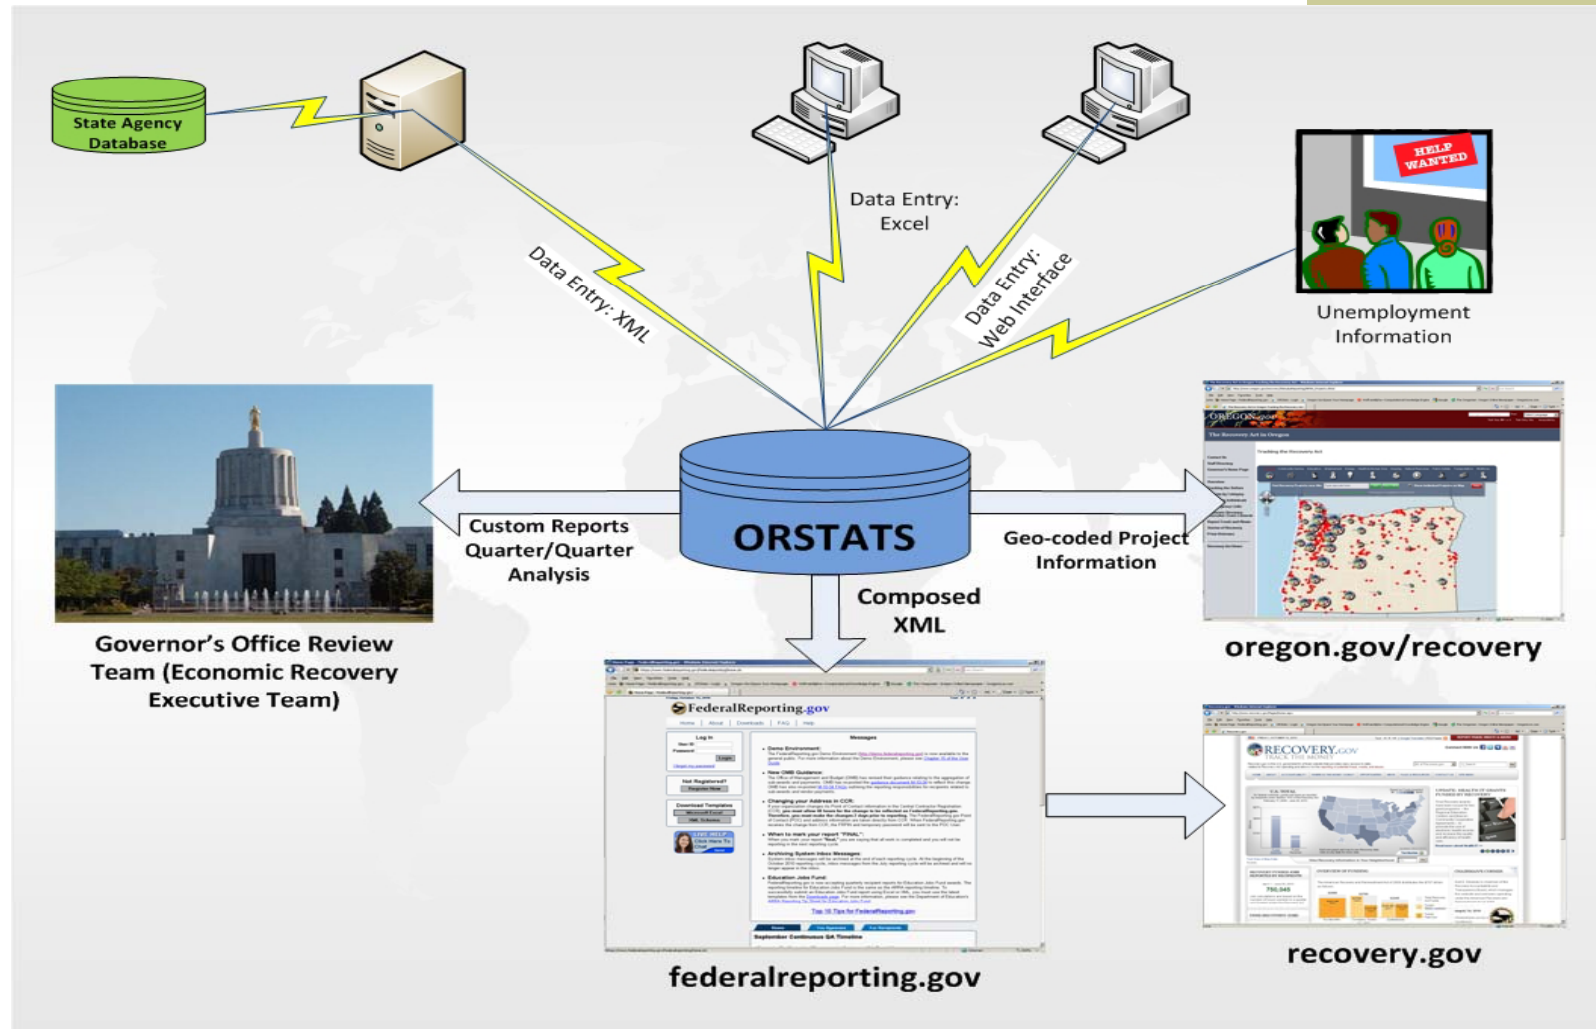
State Agency Database

Data Entry: XML

Data Entry: Excel

Data Entry: Web Interface

HELP WANTED

Unemployment Information

Custom Reports Quarter/Quarter Analysis

ORSTATS

Geo-coded Project Information

Composed XML

Governor's Office Review Team (Economic Recovery Executive Team)

OREGON.gov

The Recovery Act in Oregon

oregon.gov/recovery

FederalReporting.gov

federalreporting.gov

RECOVERY.GOV

recovery.gov